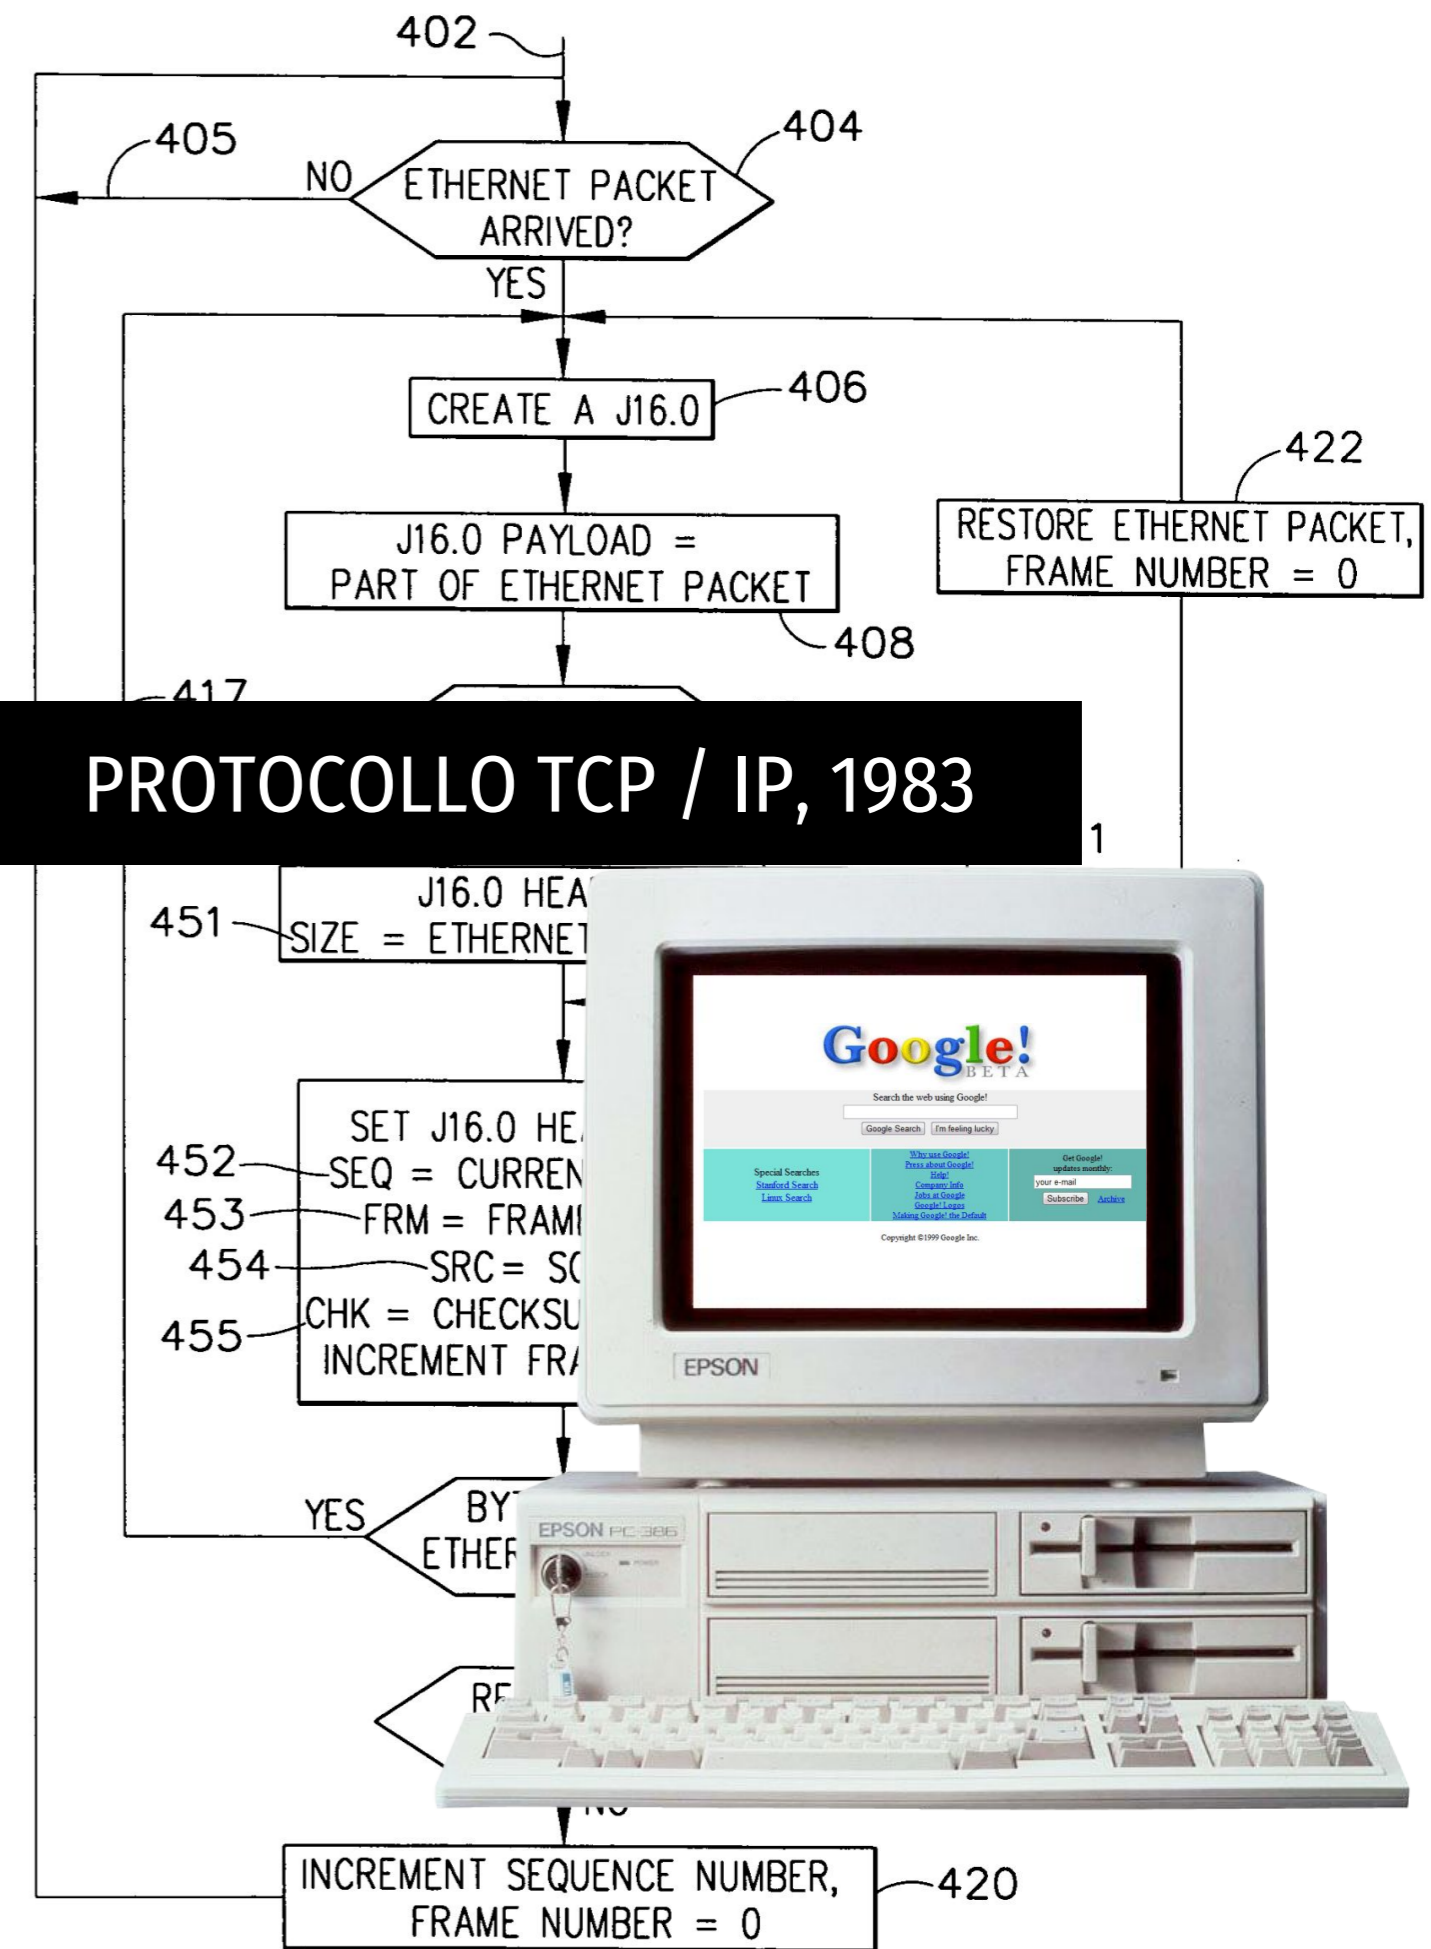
402

405

404

NO

ETHERNET PACKET ARRIVED?

YES

CREATE A J16.0

406

422

RESTORE ETHERNET PACKET, FRAME NUMBER = 0

J16.0 PAYLOAD = PART OF ETHERNET PACKET

408

417

PROTOCOLLO TCP / IP, 1983

1

J16.0 HEA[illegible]

451

SIZE = ETHERNET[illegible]

Google!

BETA

Search the web using Google!

Google Search

I'm feeling lucky

Special Searches

Stanford Search

Linux Search

Why use Google!

Press about Google!

Help!

Company Info

Jobs at Google

Google! Logos

Making Google! the Default

Get Google! updates monthly:

your e-mail

Subscribe

Archive

Copyright ©1999 Google Inc.

SET J16.0 HE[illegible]

452

SEQ = CURREN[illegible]

453

FRM = FRAM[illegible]

454

SRC = S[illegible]

455

CHK = CHECKSU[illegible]

INCREMENT FR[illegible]

EPSON

YES

BY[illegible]

ETHER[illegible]

EPSON PC-386

RE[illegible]

NO

INCREMENT SEQUENCE NUMBER, FRAME NUMBER = 0

420